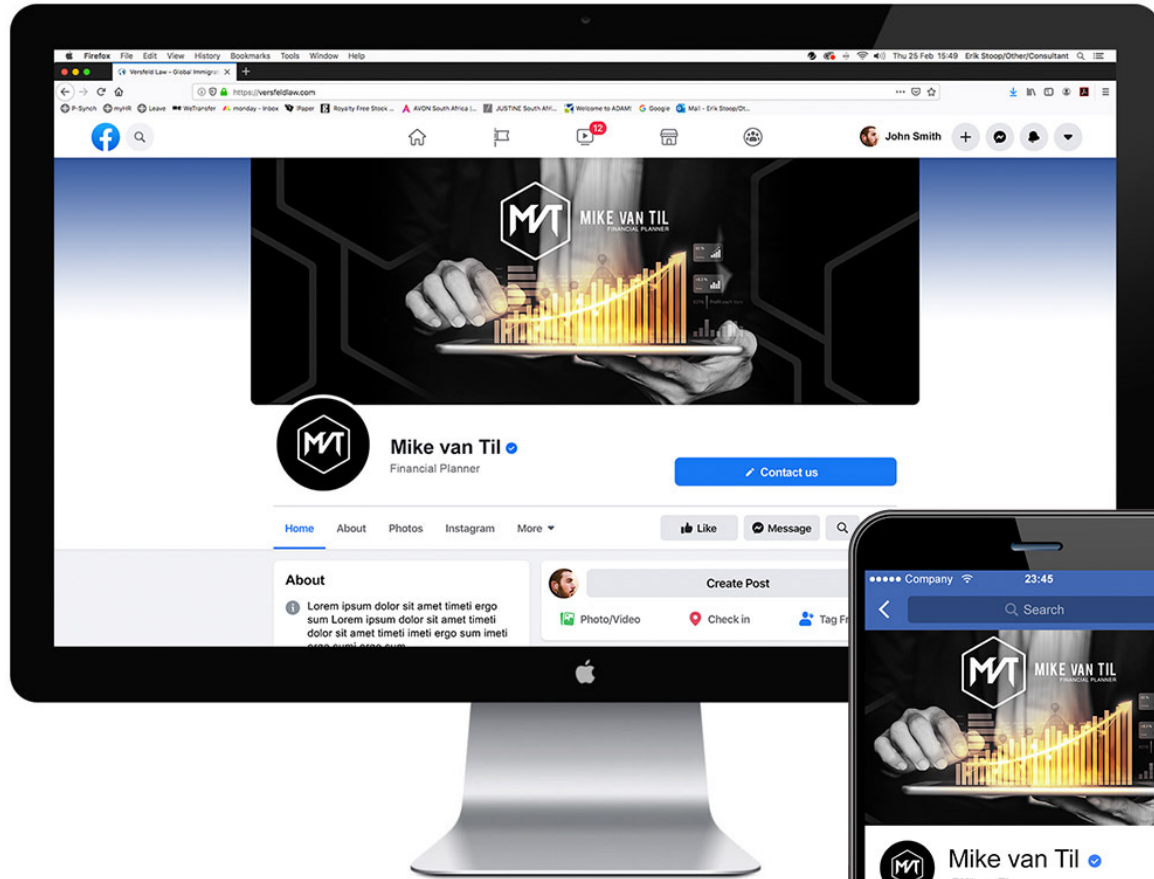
Firefox File Edit View History Bookmarks Tools Window Help
Thu 25 Feb 15:49 Erik Stoop/Other/Consultant
Versfeld Law – Global Immigra
https://versfeldlaw.com
P-Synch myHR Leave WeTransfer monday - Inbox Paper Royalty Free Stock ... AVON South Africa |... JUSTINE South Afri... Welcome to ADAM! Google Mail – Erik Stoop/Ot...
12
John Smith
MVT MIKE VAN TIL FINANCIAL PLANNER
Mike van Til
Financial Planner
Contact us
Home About Photos Instagram More
Like Message
About
Lorem ipsum dolor sit amet timeti ergo sum Lorem ipsum dolor sit amet timeti dolor sit amet timeti imeti ergo sum imeti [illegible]
Create Post
Photo/Video Check in Tag Fr
●●●●● Company 23:45
Search
MVT MIKE VAN TIL FINANCIAL PLANNER
Mike van Til